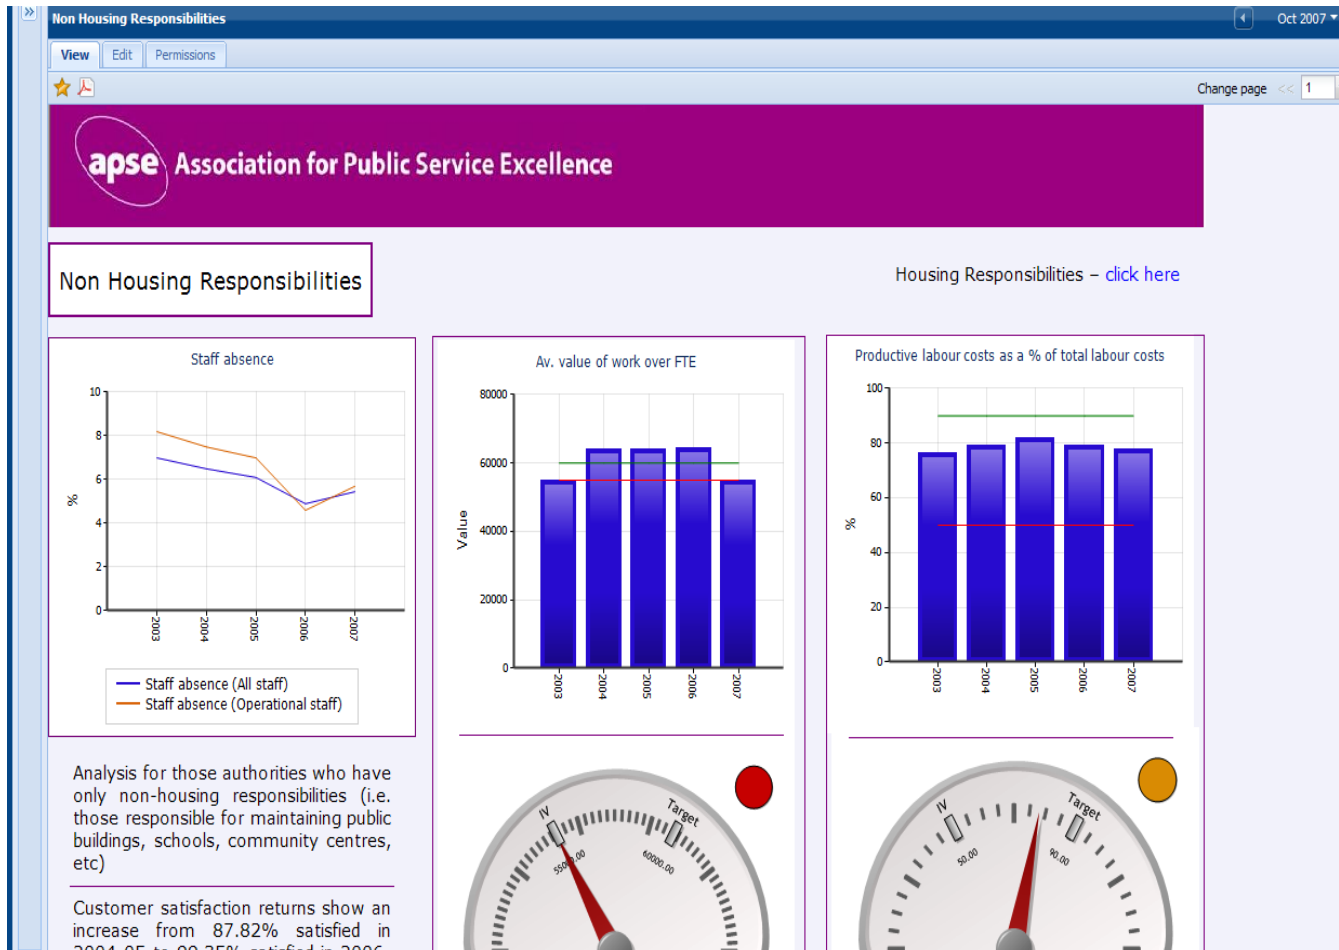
»
Non Housing Responsibilities
Oct 2007
View
Edit
Permissions
Change page << 1

apse Association for Public Service Excellence

Non Housing Responsibilities

Housing Responsibilities – click here

Staff absence

10
8
6
4
2
0
%
2003
2004
2005
2006
2007

Staff absence (All staff)
Staff absence (Operational staff)

Av. value of work over FTE

80000
60000
40000
20000
0
Value
2003
2004
2005
2006
2007

Productive labour costs as a % of total labour costs

100
80
60
40
20
0
%
2003
2004
2005
2006
2007

Analysis for those authorities who have only non-housing responsibilities (i.e. those responsible for maintaining public buildings, schools, community centres, etc)

Customer satisfaction returns show an increase from 87.82% satisfied in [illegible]

IV
Target
55000.00
60000.00

IV
Target
50.00
90.00